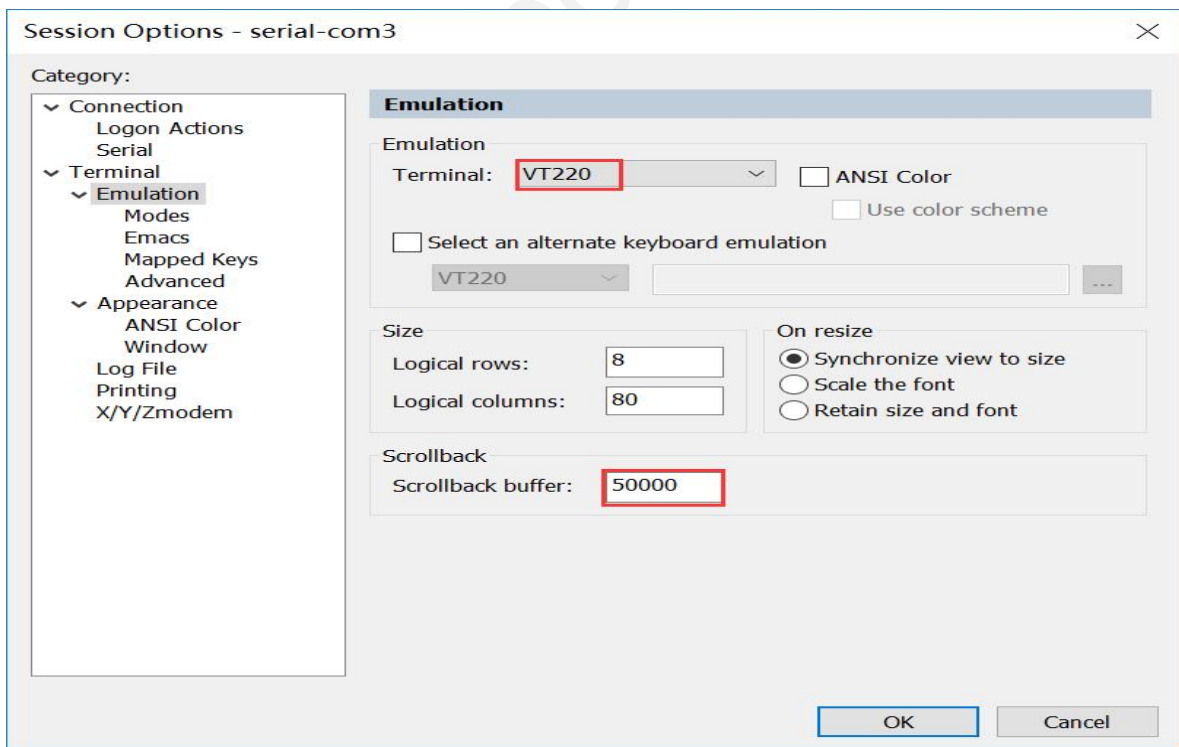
Session Options - serial-com3

Category:

Connection
Logon Actions
Serial
Terminal
Emulation
Modes
Emacs
Mapped Keys
Advanced
Appearance
ANSI Color
Window
Log File
Printing
X/Y/Zmodem

Emulation

Emulation
Terminal: VT220
ANSI Color
Use color scheme
Select an alternate keyboard emulation
VT220
...

Size
Logical rows: 8
Logical columns: 80

On resize
Synchronize view to size
Scale the font
Retain size and font

Scrollback
Scrollback buffer: 50000

OK
Cancel